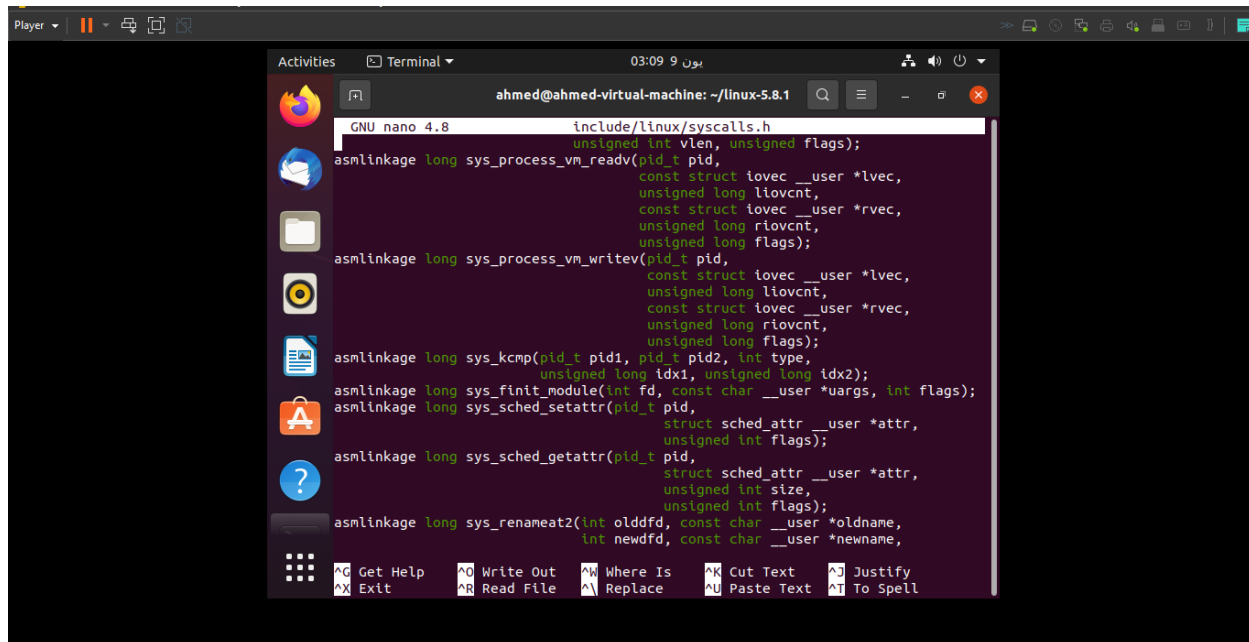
Player

Activities Terminal 03:09 9 يون

ahmed@ahmed-virtual-machine: ~/linux-5.8.1

GNU nano 4.8 include/linux/syscalls.h
unsigned int vlen, unsigned flags);
asmlinkage long sys_process_vm_readv(pid_t pid,
const struct iovec __user *lvec,
unsigned long liovcnt,
const struct iovec __user *rvec,
unsigned long riovcnt,
unsigned long flags);
asmlinkage long sys_process_vm_writev(pid_t pid,
const struct iovec __user *lvec,
unsigned long liovcnt,
const struct iovec __user *rvec,
unsigned long riovcnt,
unsigned long flags);
asmlinkage long sys_kcmp(pid_t pid1, pid_t pid2, int type,
unsigned long idx1, unsigned long idx2);
asmlinkage long sys_finit_module(int fd, const char __user *uargs, int flags);
asmlinkage long sys_sched_setattr(pid_t pid,
struct sched_attr __user *attr,
unsigned int flags);
asmlinkage long sys_sched_getattr(pid_t pid,
struct sched_attr __user *attr,
unsigned int size,
unsigned int flags);
asmlinkage long sys_renameat2(int olddfd, const char __user *oldname,
int newdfd, const char __user *newname,

^G Get Help ^O Write Out ^W Where Is ^K Cut Text ^J Justify
^X Exit ^R Read File ^\ Replace ^U Paste Text ^T To Spell